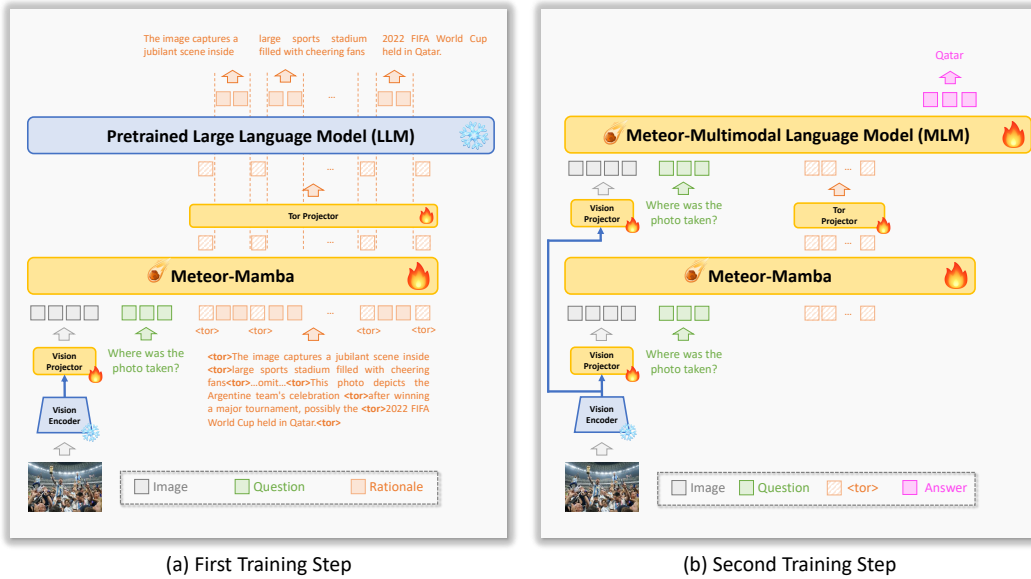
The image captures a jubilant scene inside

large sports stadium filled with cheering fans

2022 FIFA World Cup held in Qatar.

...

Pretrained Large Language Model (LLM)

Tor Projector

Meteor-Mamba

<tor> <tor> <tor> <tor>

Vision Projector

Where was the photo taken?

<tor>The image captures a jubilant scene inside <tor>large sports stadium filled with cheering fans<tor>...omit...<tor>This photo depicts the Argentine team's celebration <tor>after winning a major tournament, possibly the <tor>2022 FIFA World Cup held in Qatar.<tor>

Vision Encoder

Image Question Rationale

(a) First Training Step

Qatar

Meteor-Multimodal Language Model (MLM)

Vision Projector

Where was the photo taken?

Tor Projector

...

Meteor-Mamba

...

Vision Projector

Where was the photo taken?

Vision Encoder

Image Question <tor> Answer

(b) Second Training Step